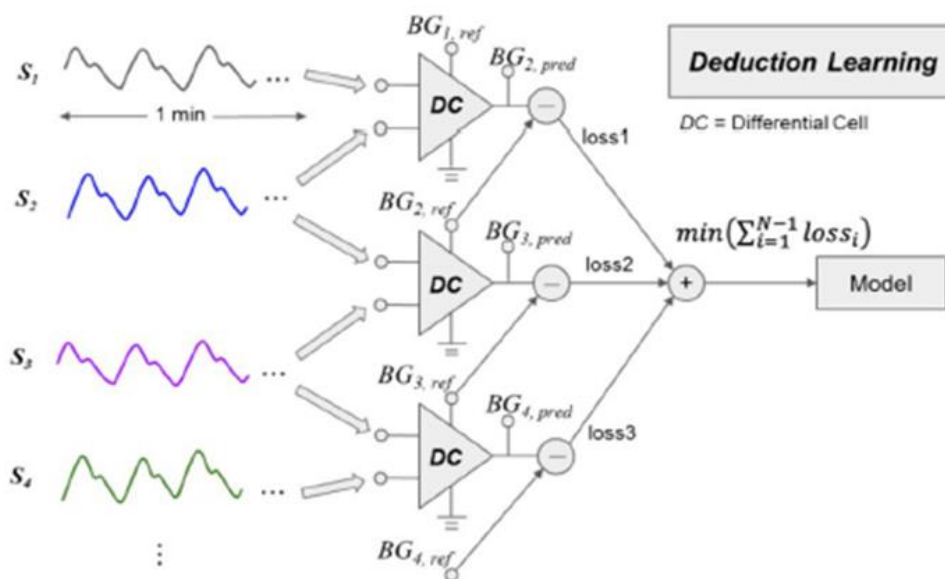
$BG_{1, ref}$

$BG_{2, pred}$

Deduction Learning

$S_1$ ...

1 min

DC

loss1

DC = Differential Cell

$S_2$ ...

$BG_{2, ref}$

$BG_{3, pred}$

$min(\sum_{i=1}^{N-1} loss_i)$

DC

loss2

+

Model

$S_3$ ...

$BG_{3, ref}$

$BG_{4, pred}$

DC

loss3

$S_4$ ...

⋮

$BG_{4, ref}$